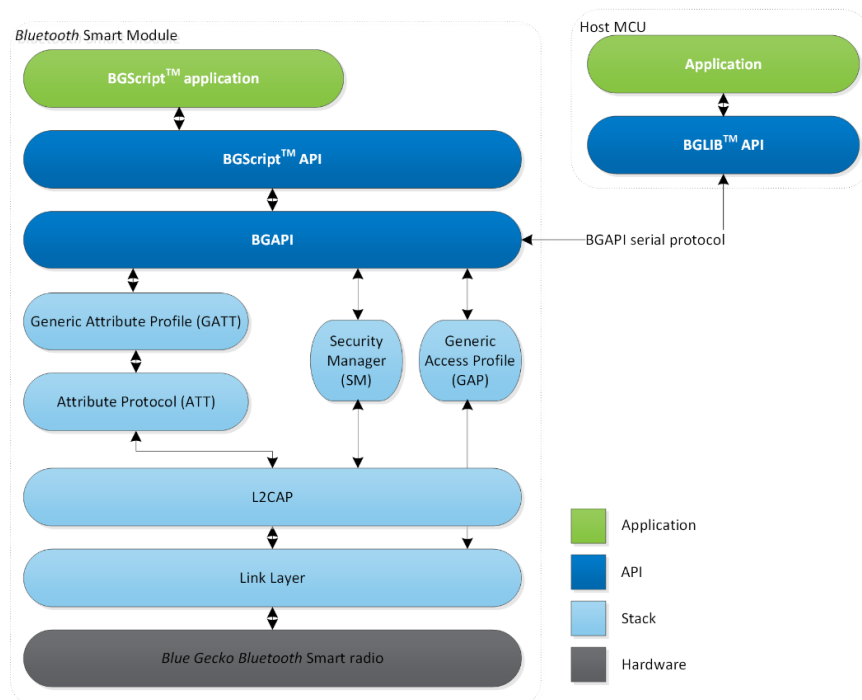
Bluetooth Smart Module

BGScript$^{TM}$ application

BGScript$^{TM}$ API

BGAPI

Generic Attribute Profile (GATT)

Attribute Protocol (ATT)

Security Manager (SM)

Generic Access Profile (GAP)

L2CAP

Link Layer

Blue Gecko Bluetooth Smart radio

Host MCU

Application

BGLIB$^{TM}$ API

BGAPI serial protocol

Application

API

Stack

Hardware